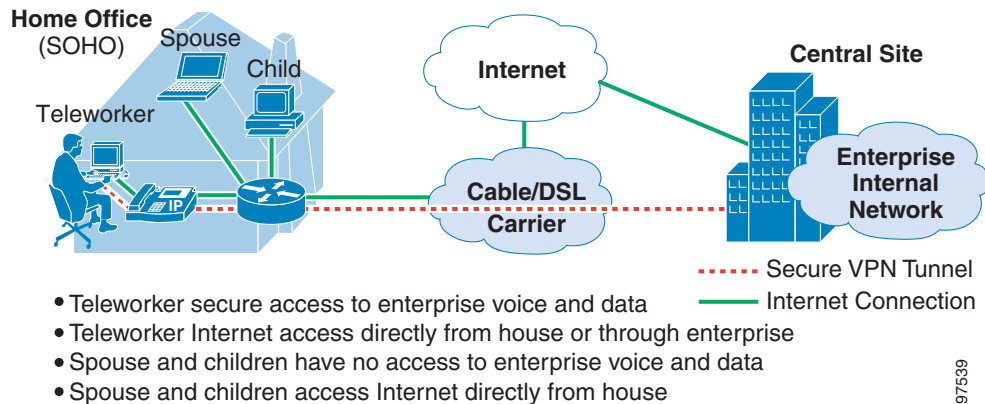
Home Office
(SOHO)

Spouse

Child

Teleworker

IP

Internet

Cable/DSL
Carrier

Central Site

Enterprise
Internal
Network

Secure VPN Tunnel

Internet Connection

• Teleworker secure access to enterprise voice and data
• Teleworker Internet access directly from house or through enterprise
• Spouse and children have no access to enterprise voice and data
• Spouse and children access Internet directly from house

97539